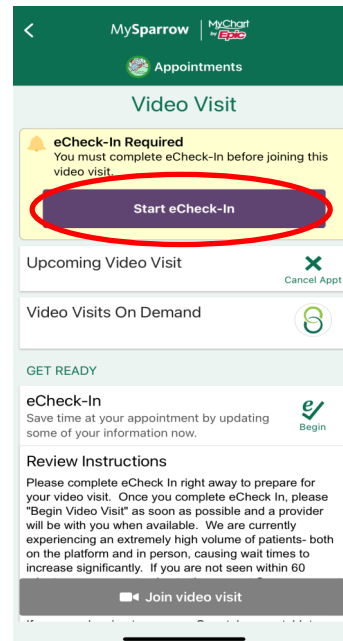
MySparrow | MyChart by Epic

Appointments

Video Visit

eCheck-In Required
You must complete eCheck-In before joining this video visit.

Start eCheck-In

Upcoming Video Visit

Cancel Appt

Video Visits On Demand

GET READY

eCheck-In
Save time at your appointment by updating some of your information now.

Begin

Review Instructions
Please complete eCheck In right away to prepare for your video visit. Once you complete eCheck In, please "Begin Video Visit" as soon as possible and a provider will be with you when available. We are currently experiencing an extremely high volume of patients- both on the platform and in person, causing wait times to increase significantly. If you are not seen within 60 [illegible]

Join video visit

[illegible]